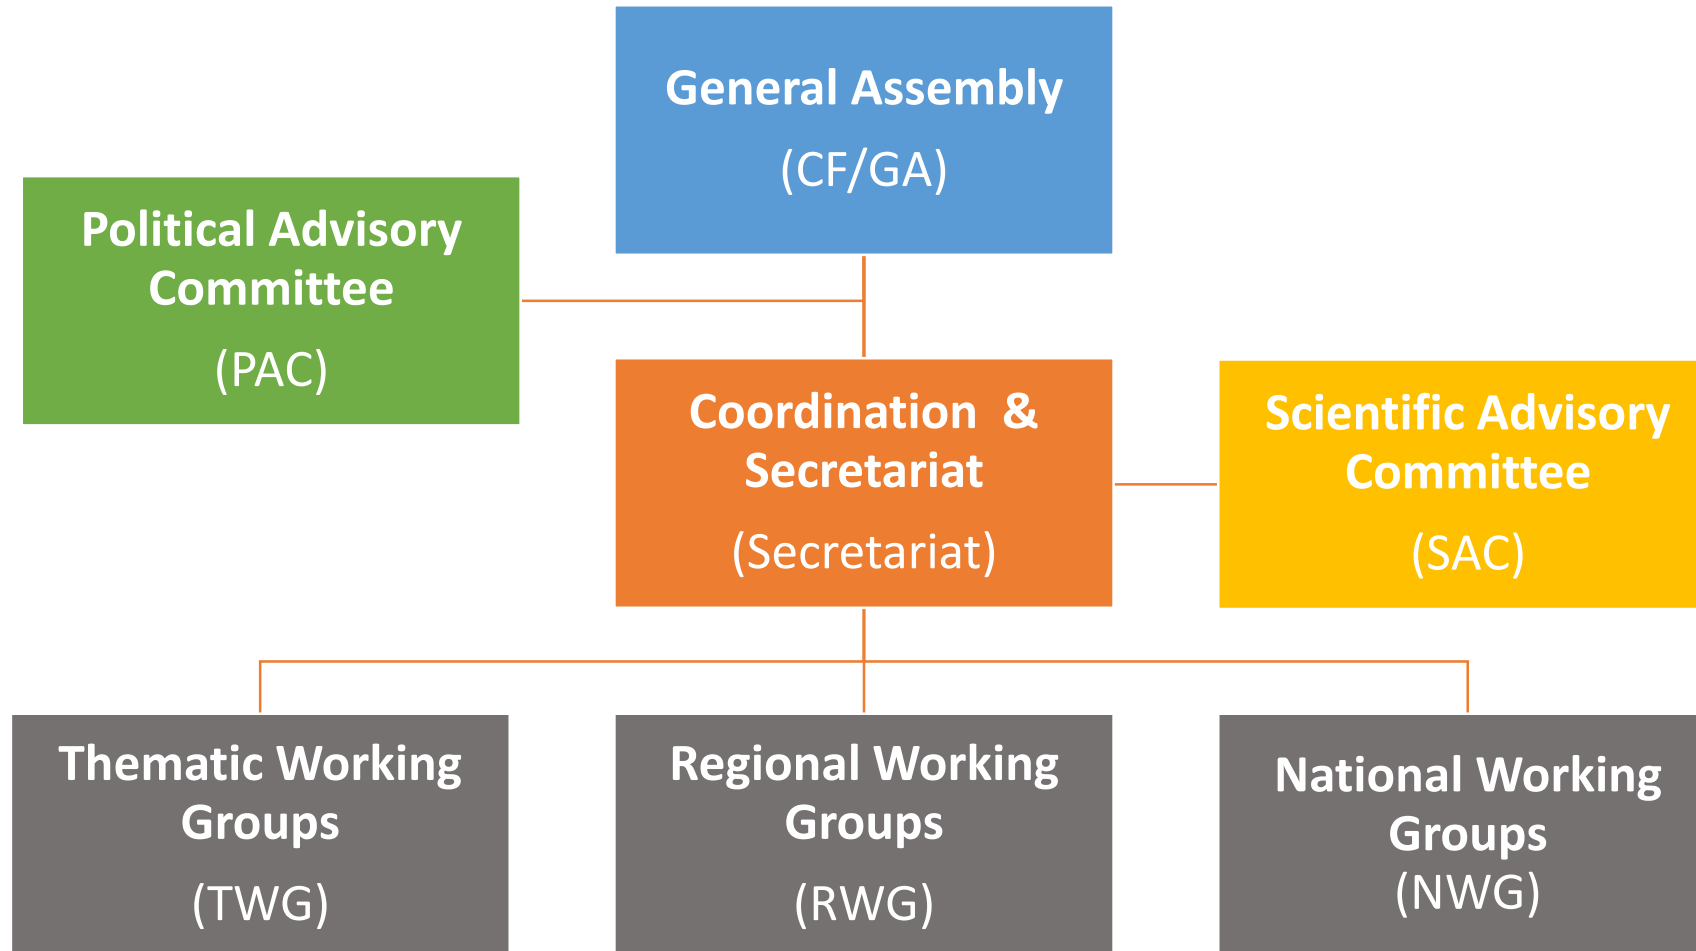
General Assembly
(CF/GA)

Political Advisory Committee
(PAC)

Coordination & Secretariat
(Secretariat)

Scientific Advisory Committee
(SAC)

Thematic Working Groups
(TWG)

Regional Working Groups
(RWG)

National Working Groups
(NWG)